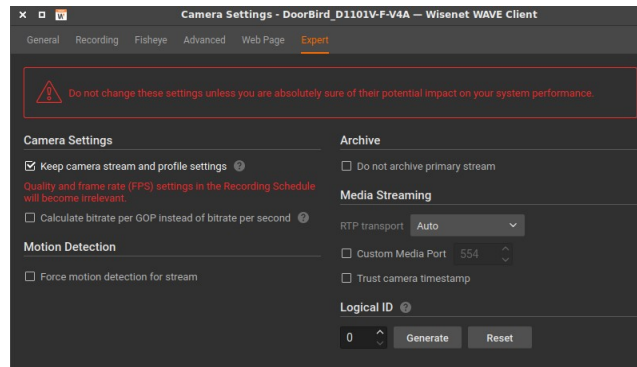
Camera Settings - DoorBird_D1101V-F-V4A — Wisenet WAVE Client

General Recording Fisheye Advanced Web Page Expert

Do not change these settings unless you are absolutely sure of their potential impact on your system performance.

Camera Settings

Keep camera stream and profile settings

Quality and frame rate (FPS) settings in the Recording Schedule will become irrelevant.

Calculate bitrate per GOP instead of bitrate per second

Motion Detection

Force motion detection for stream

Archive

Do not archive primary stream

Media Streaming

RTP transport Auto

Custom Media Port 554

Trust camera timestamp

Logical ID

0 Generate Reset